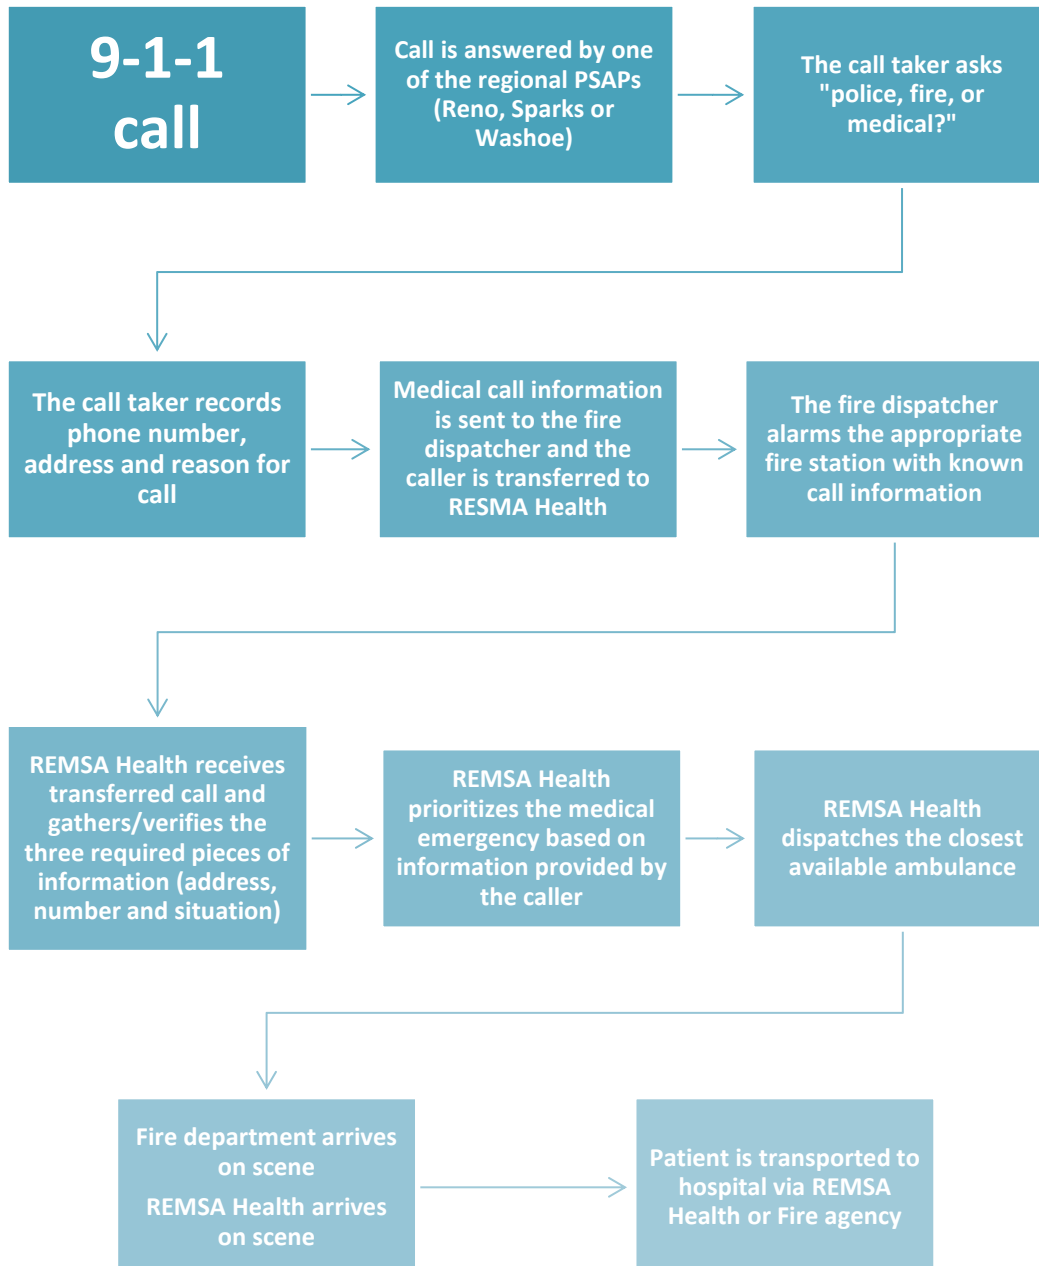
9-1-1 call

Call is answered by one of the regional PSAPs (Reno, Sparks or Washoe)

The call taker asks "police, fire, or medical?"

The call taker records phone number, address and reason for call

Medical call information is sent to the fire dispatcher and the caller is transferred to RESMA Health

The fire dispatcher alarms the appropriate fire station with known call information

REMSA Health receives transferred call and gathers/verifies the three required pieces of information (address, number and situation)

REMSA Health prioritizes the medical emergency based on information provided by the caller

REMSA Health dispatches the closest available ambulance

Fire department arrives on scene

REMSA Health arrives on scene

Patient is transported to hospital via REMSA Health or Fire agency